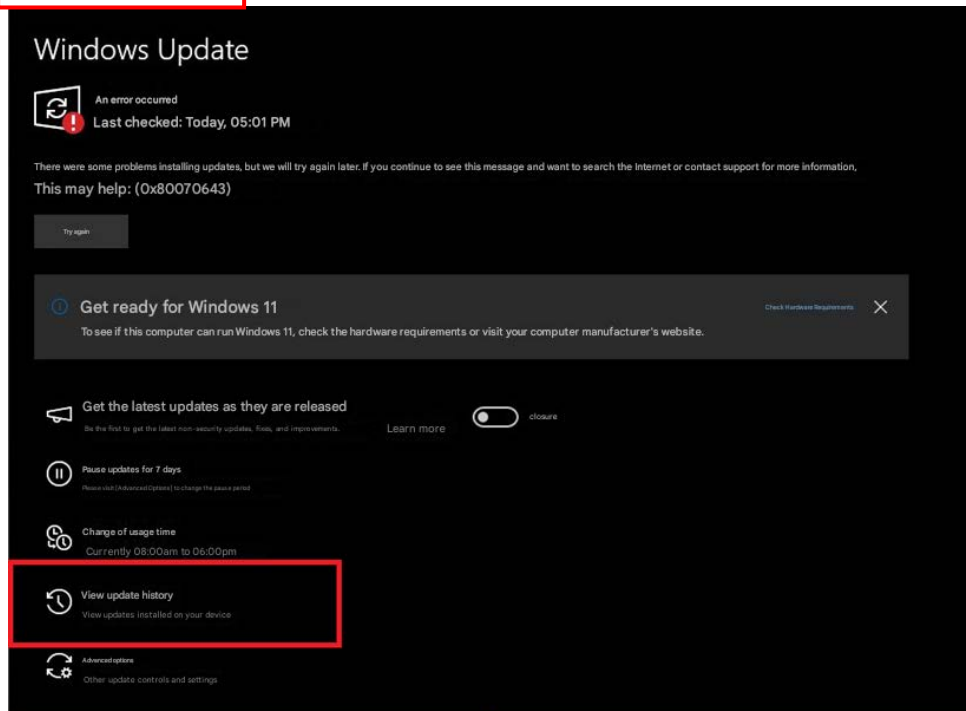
Windows Update

An error occurred
Last checked: Today, 05:01 PM

There were some problems installing updates, but we will try again later. If you continue to see this message and want to search the Internet or contact support for more information,
This may help: (0x80070643)

Try again

Get ready for Windows 11
To see if this computer can run Windows 11, check the hardware requirements or visit your computer manufacturer's website.
Check Hardware Requirements

Get the latest updates as they are released
Be the first to get the latest non-security updates, fixes, and improvements.
Learn more
closure

Pause updates for 7 days
Please visit [Advanced Options] to change the pause period

Change of usage time
Currently 08:00am to 06:00pm

View update history
View updates installed on your device

Advanced options
Other update controls and settings